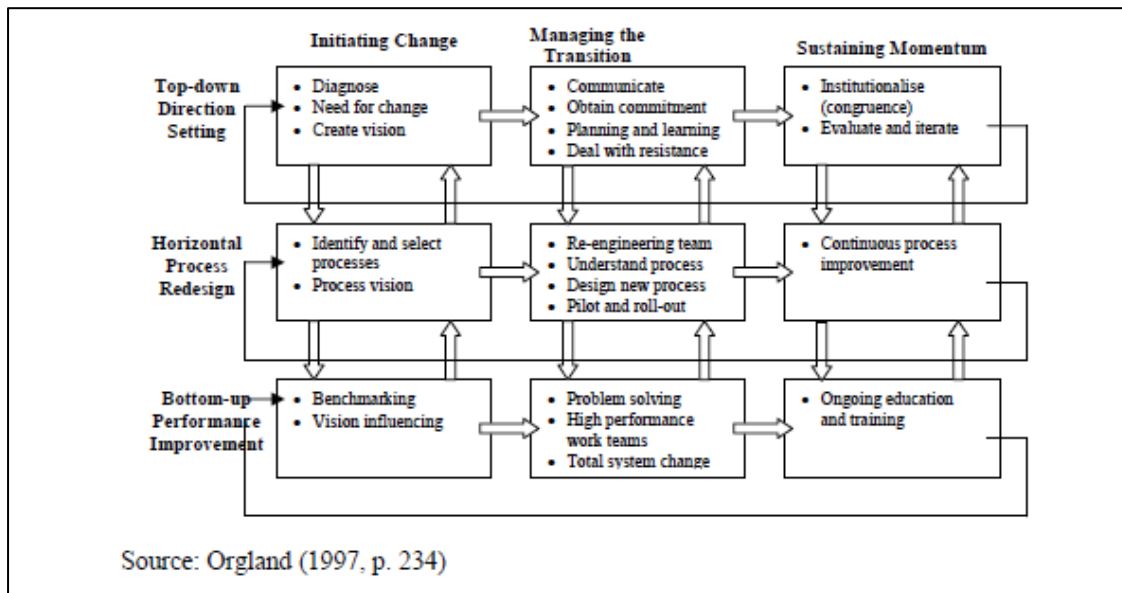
Initiating Change

Managing the Transition

Sustaining Momentum

Top-down Direction Setting

• Diagnose
• Need for change
• Create vision

• Communicate
• Obtain commitment
• Planning and learning
• Deal with resistance

• Institutionalise (congruence)
• Evaluate and iterate

Horizontal Process Redesign

• Identify and select processes
• Process vision

• Re-engineering team
• Understand process
• Design new process
• Pilot and roll-out

• Continuous process improvement

Bottom-up Performance Improvement

• Benchmarking
• Vision influencing

• Problem solving
• High performance work teams
• Total system change

• Ongoing education and training

Source: Orgland (1997, p. 234)